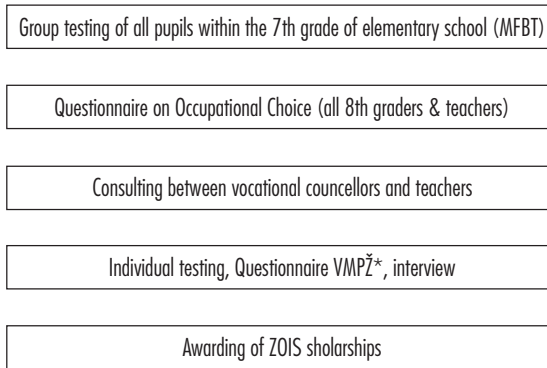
Group testing of all pupils within the 7th grade of elementary school (MFBT)

Questionnaire on Occupational Choice (all 8th graders & teachers)

Consulting between vocational councellors and teachers

Individual testing, Questionnaire VMPŽ*, interview

Awarding of ZOIS sholarships